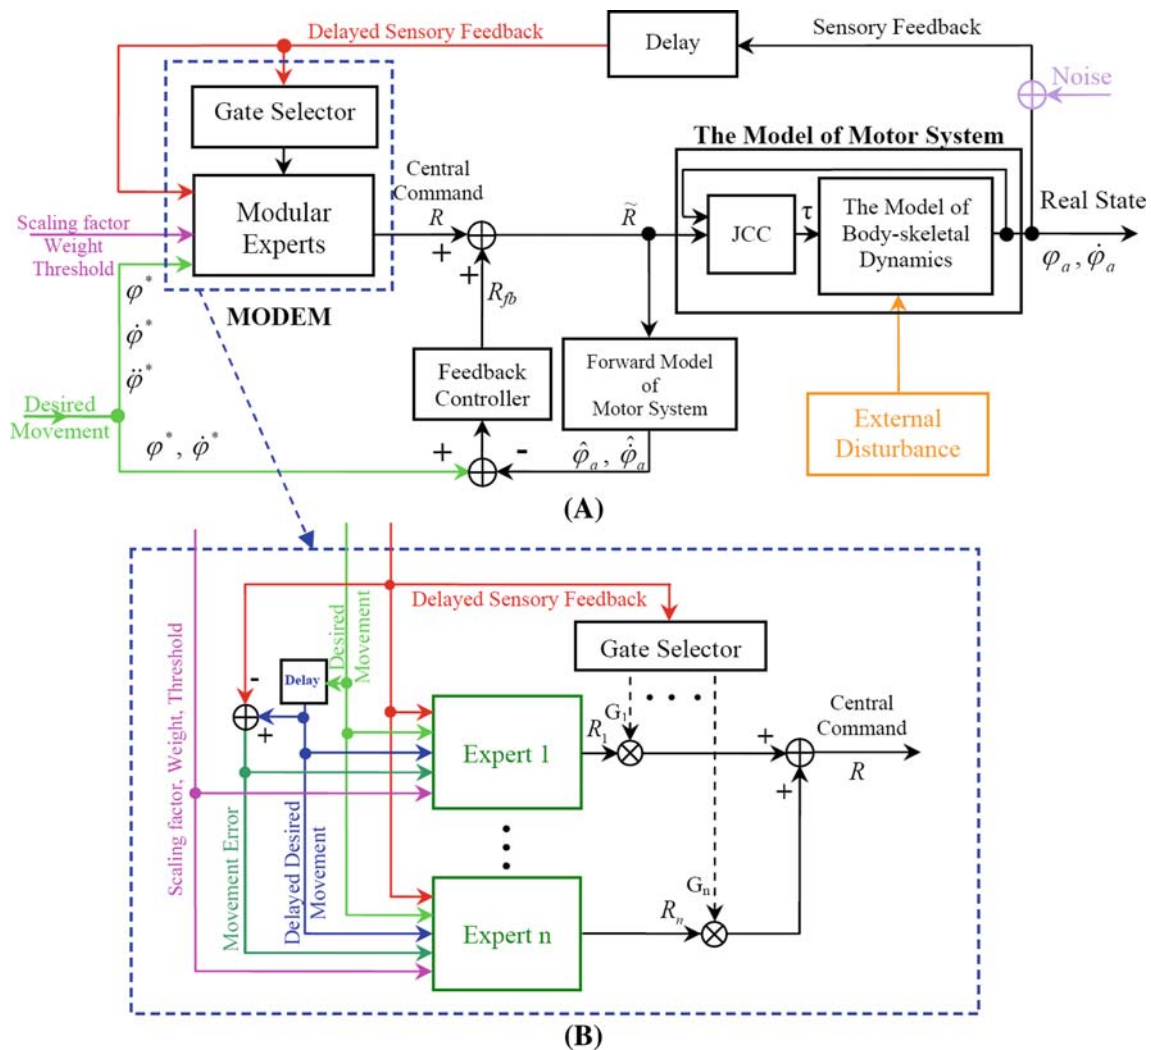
Delayed Sensory Feedback

Delay

Sensory Feedback

Noise

Gate Selector

The Model of Motor System

Central Command

$R$

Modular Experts

Scaling factor Weight Threshold

+

$\tilde{R}$

JCC

τ

The Model of Body-skeletal Dynamics

Real State

$\varphi_a , \dot{\varphi}_a$

$\varphi^*$

$\dot{\varphi}^*$

$\ddot{\varphi}^*$

MODEM

+

$R_{fb}$

Feedback Controller

Forward Model of Motor System

External Disturbance

Desired Movement

$\varphi^*$, $\dot{\varphi}^*$

+

-

$\hat{\varphi}_a$ , $\hat{\dot{\varphi}}_a$

(A)

Delayed Sensory Feedback

Desired Movement

Gate Selector

-

Delay

+

Expert 1

$R_1$

$G_1$

Central Command

+

$R$

+

Scaling factor, Weight, Threshold

Movement Error

Delayed Desired Movement

$G_n$

$R_n$

Expert n

(B)